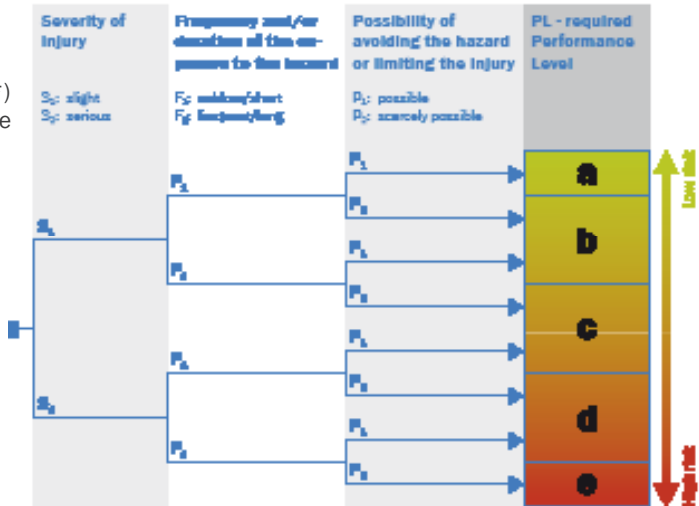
r)
e

Severity of injury

$S_1$: slight
$S_2$: serious

Frequency and/or duration of the exposure to the hazard

$F_1$: seldom/short
$F_2$: frequent/long

Possibility of avoiding the hazard or limiting the injury

$P_1$: possible
$P_2$: scarcely possible

PL - required Performance Level

$S_1$
$S_2$
$F_1$
$F_2$
$F_1$
$F_2$
$P_1$
$P_2$
$P_1$
$P_2$
$P_1$
$P_2$
$P_1$
$P_2$

a
b
c
d
e

Low risk
High risk